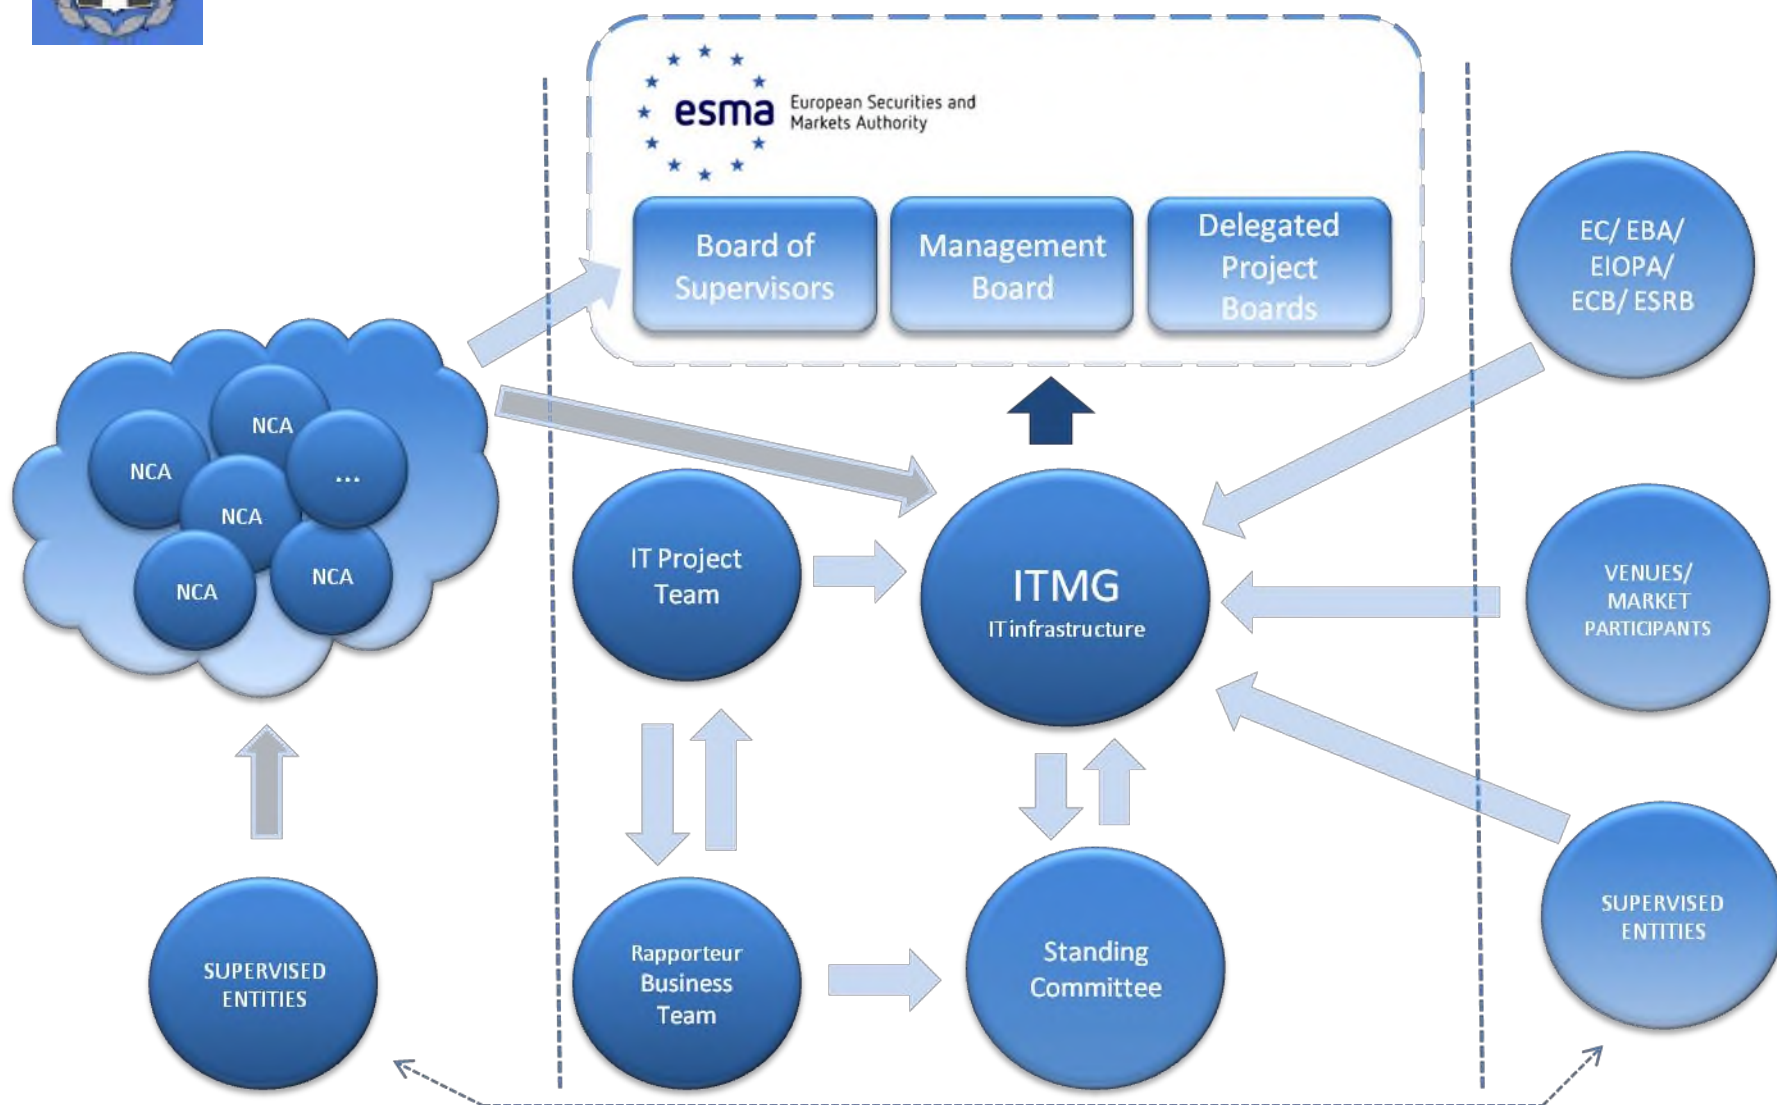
esma European Securities and Markets Authority

Board of Supervisors

Management Board

Delegated Project Boards

EC/ EBA/ EIOPA/ ECB/ ESRB

NCA

NCA

NCA

...

NCA

NCA

NCA

IT Project Team

ITMG
IT infrastructure

VENUES/ MARKET PARTICIPANTS

SUPERVISED ENTITIES

Rapporteur Business Team

Standing Committee

SUPERVISED ENTITIES